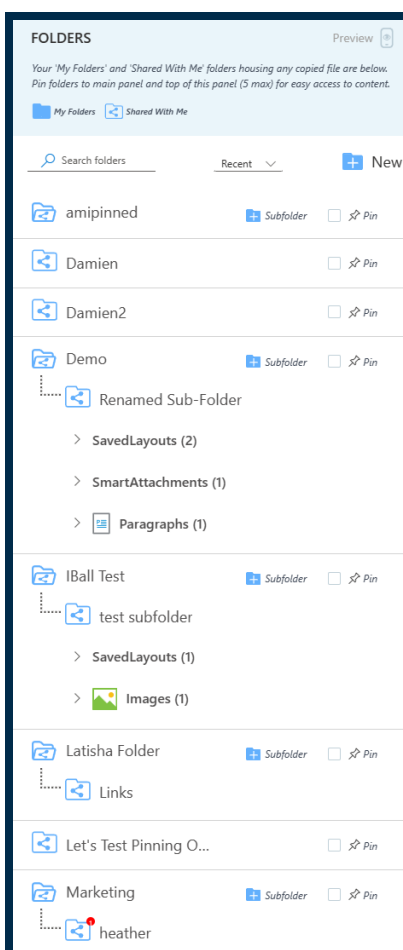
FOLDERS

Preview

Your 'My Folders' and 'Shared With Me' folders housing any copied file are below. Pin folders to main panel and top of this panel (5 max) for easy access to content.

My Folders Shared With Me

Search folders

Recent

New

amipinned Subfolder Pin

Damien Pin

Damien2 Pin

Demo Subfolder Pin

Renamed Sub-Folder

SavedLayouts (2)

SmartAttachments (1)

Paragraphs (1)

IBall Test Subfolder Pin

test subfolder

SavedLayouts (1)

Images (1)

Latisha Folder Subfolder Pin

Links

Let's Test Pinning O... Pin

Marketing Subfolder Pin

1

heather